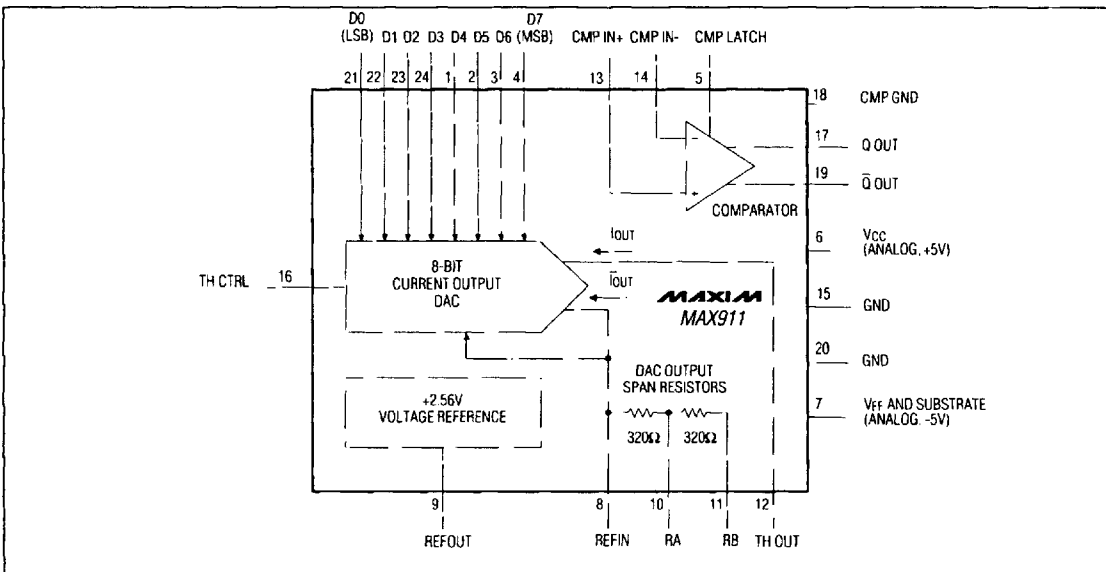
D0 (LSB) D1 D2 D3 D4 D5 D6 D7 (MSB) CMP IN+ CMP IN- CMP LATCH

21 22 23 24 1 2 3 4 13 14 5

18 CMP GND

17 Q OUT

19 $\overline{Q}$ OUT

COMPARATOR

$I_{OUT}$

6 $V_{CC}$ (ANALOG, +5V)

TH CTRL 16

8-BIT CURRENT OUTPUT DAC

$\overline{I_{OUT}}$

MAXIM MAX911

15 GND

20 GND

DAC OUTPUT SPAN RESISTORS

+2.56V VOLTAGE REFERENCE

7 $V_{EE}$ AND SUBSTRATE (ANALOG, -5V)

320Ω 320Ω

9 REFOUT

8 REFIN

10 RA

11 RB

12 TH OUT